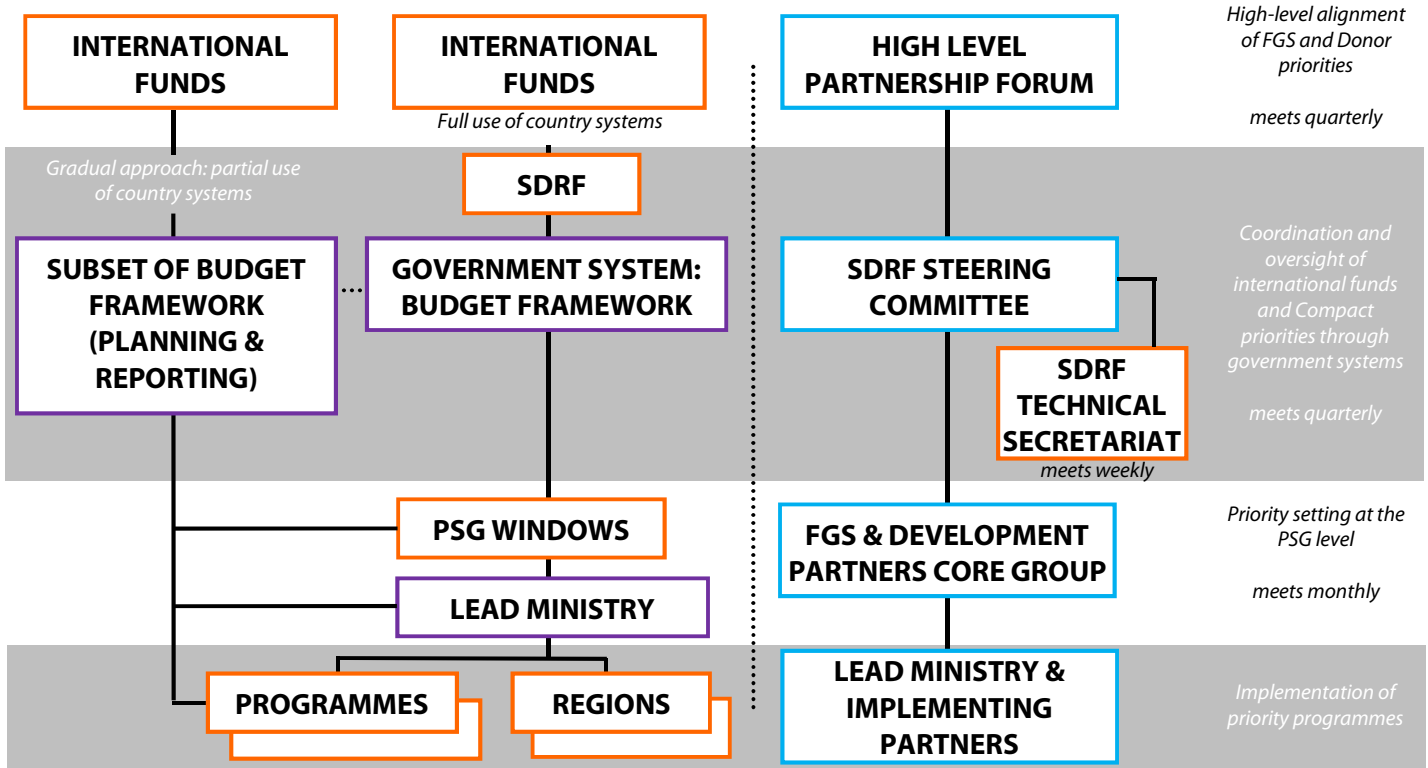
INTERNATIONAL FUNDS

INTERNATIONAL FUNDS

Full use of country systems

HIGH LEVEL PARTNERSHIP FORUM

High-level alignment of FGS and Donor priorities

meets quarterly

Gradual approach: partial use of country systems

SDRF

SUBSET OF BUDGET FRAMEWORK (PLANNING & REPORTING)

GOVERNMENT SYSTEM: BUDGET FRAMEWORK

SDRF STEERING COMMITTEE

SDRF TECHNICAL SECRETARIAT

meets weekly

Coordination and oversight of international funds and Compact priorities through government systems

meets quarterly

PSG WINDOWS

LEAD MINISTRY

FGS & DEVELOPMENT PARTNERS CORE GROUP

Priority setting at the PSG level

meets monthly

PROGRAMMES

REGIONS

LEAD MINISTRY & IMPLEMENTING PARTNERS

Implementation of priority programmes